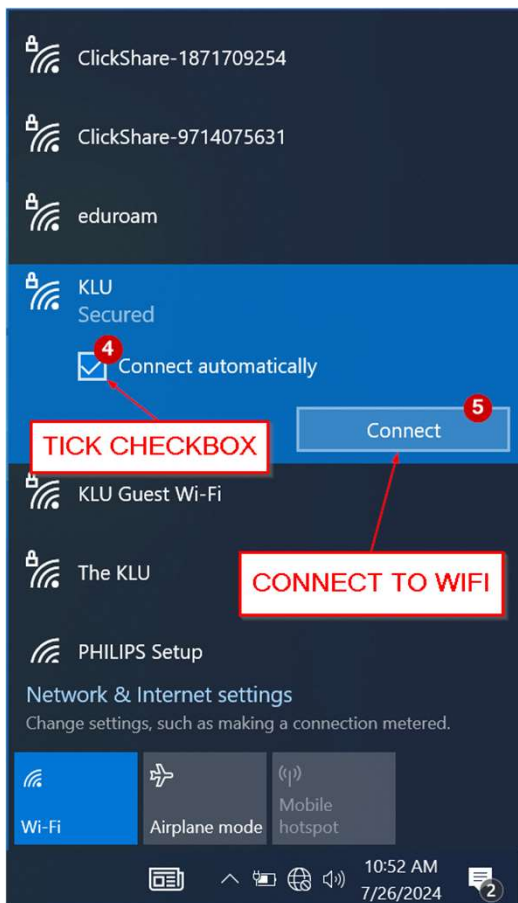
ClickShare-1871709254

ClickShare-9714075631

eduroam

KLU
Secured

4

Connect automatically

TICK CHECKBOX

5

Connect

KLU Guest Wi-Fi

The KLU

CONNECT TO WIFI

PHILIPS Setup

Network & Internet settings
Change settings, such as making a connection metered.

Wi-Fi

Airplane mode

Mobile hotspot

10:52 AM
7/26/2024

2